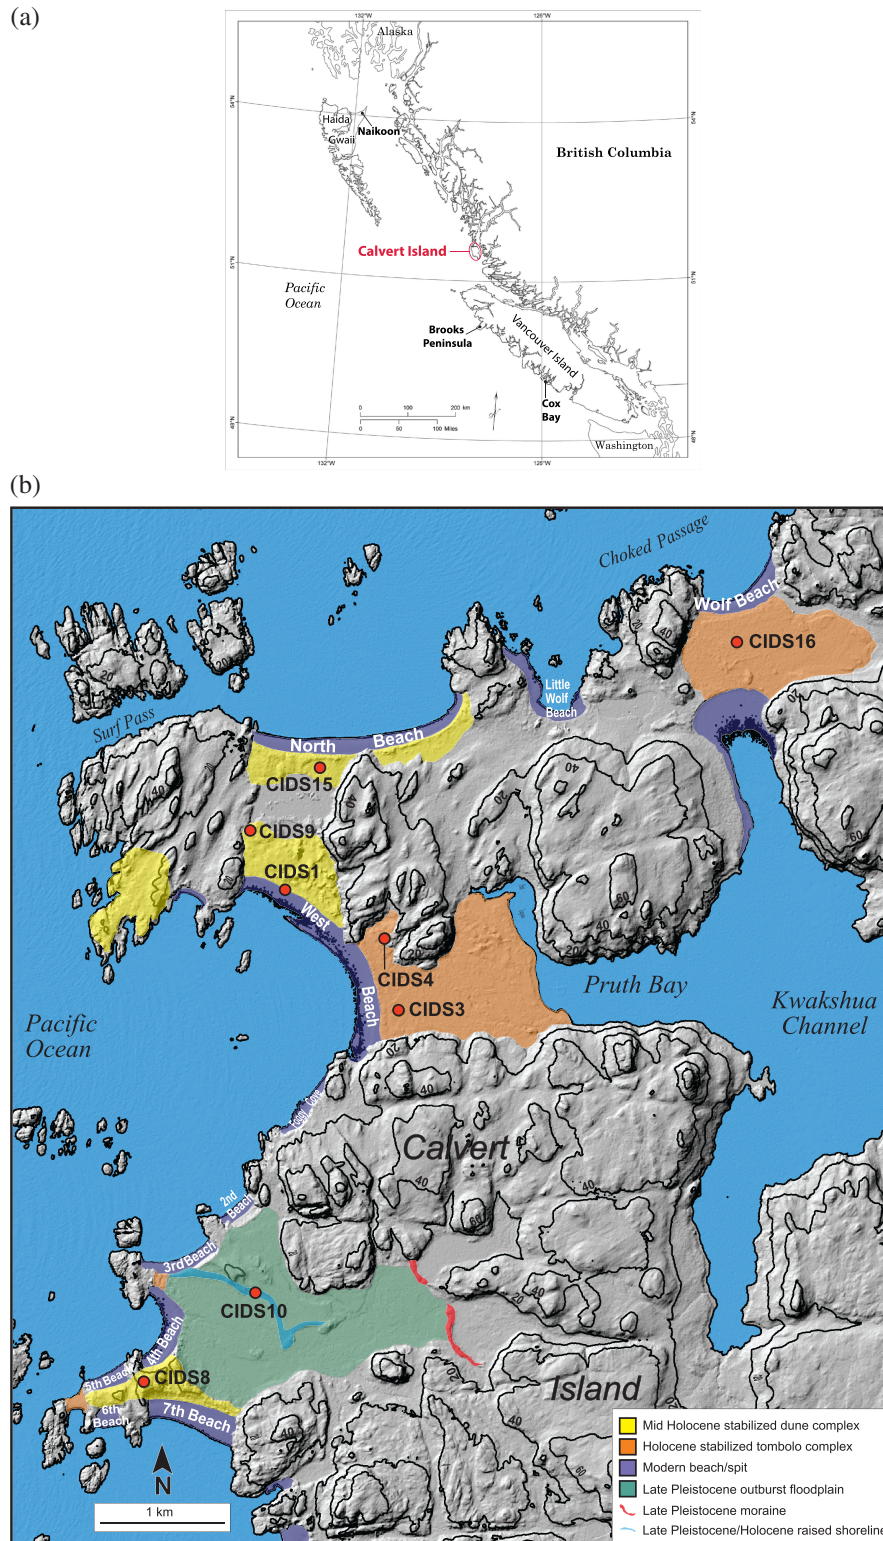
(a)

132°W
126°W
Alaska
54°N
54°N
Haida Gwaii
Naikoon
British Columbia
51°N
51°N
Calvert Island
Pacific Ocean
Brooks Peninsula
Vancouver Island
Cox Bay
0 100 200 km
0 50 100 Miles
48°N
48°N
Washington
132°W
126°W

(b)

Choked Passage
Wolf Beach
CIDS16
Little Wolf Beach
Surf Pass
North Beach
CIDS15
CIDS9
CIDS1
West Beach
CIDS4
CIDS3
Pruth Bay
Kwakshua Channel
Pacific Ocean
1st Beach
2nd Beach
3rd Beach
Calvert
CIDS10
4th Beach
5th Beach
CIDS8
6th Beach
7th Beach
Island
N
1 km
40
60
20

Mid Holocene stabilized dune complex
Holocene stabilized tombolo complex
Modern beach/spit
Late Pleistocene outburst floodplain
Late Pleistocene moraine
Late Pleistocene/Holocene raised shoreline